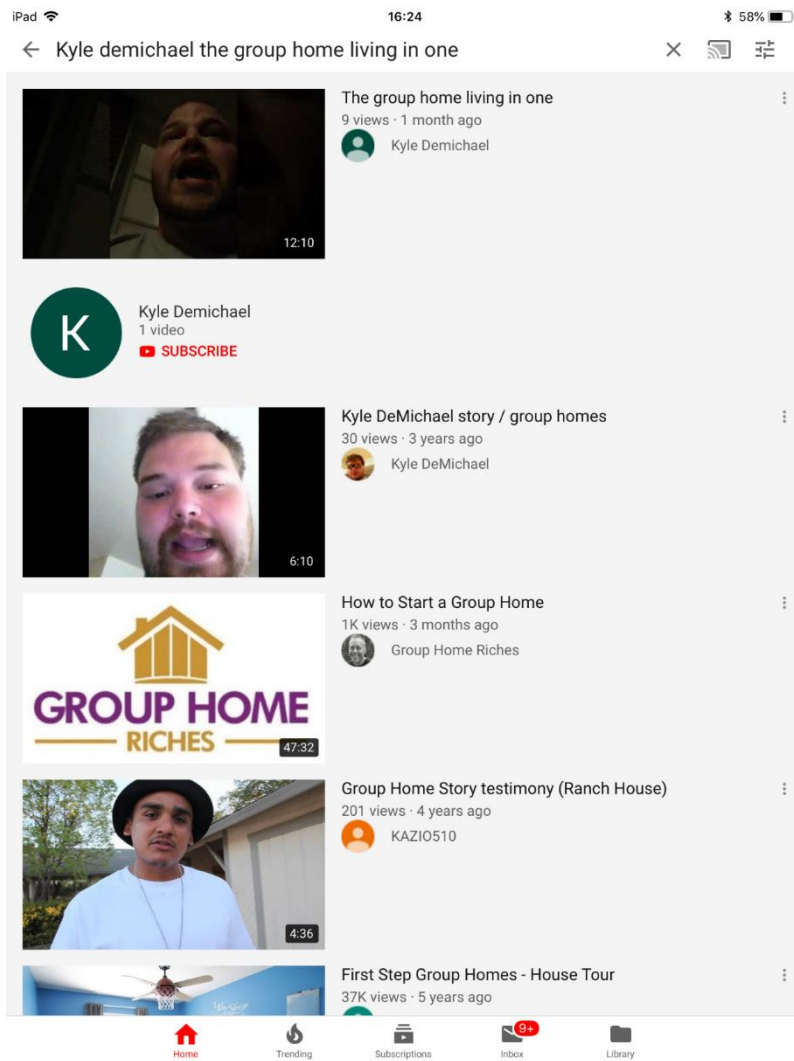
iPad
16:24
58%

Kyle demichael the group home living in one

The group home living in one
9 views · 1 month ago
Kyle Demichael
12:10

K
Kyle Demichael
1 video
SUBSCRIBE

Kyle DeMichael story / group homes
30 views · 3 years ago
Kyle DeMichael
6:10

GROUP HOME RICHES
47:32
How to Start a Group Home
1K views · 3 months ago
Group Home Riches

Group Home Story testimony (Ranch House)
201 views · 4 years ago
KAZIO510
4:36

First Step Group Homes - House Tour
37K views · 5 years ago

Home
Trending
Subscriptions
9+
Inbox
Library